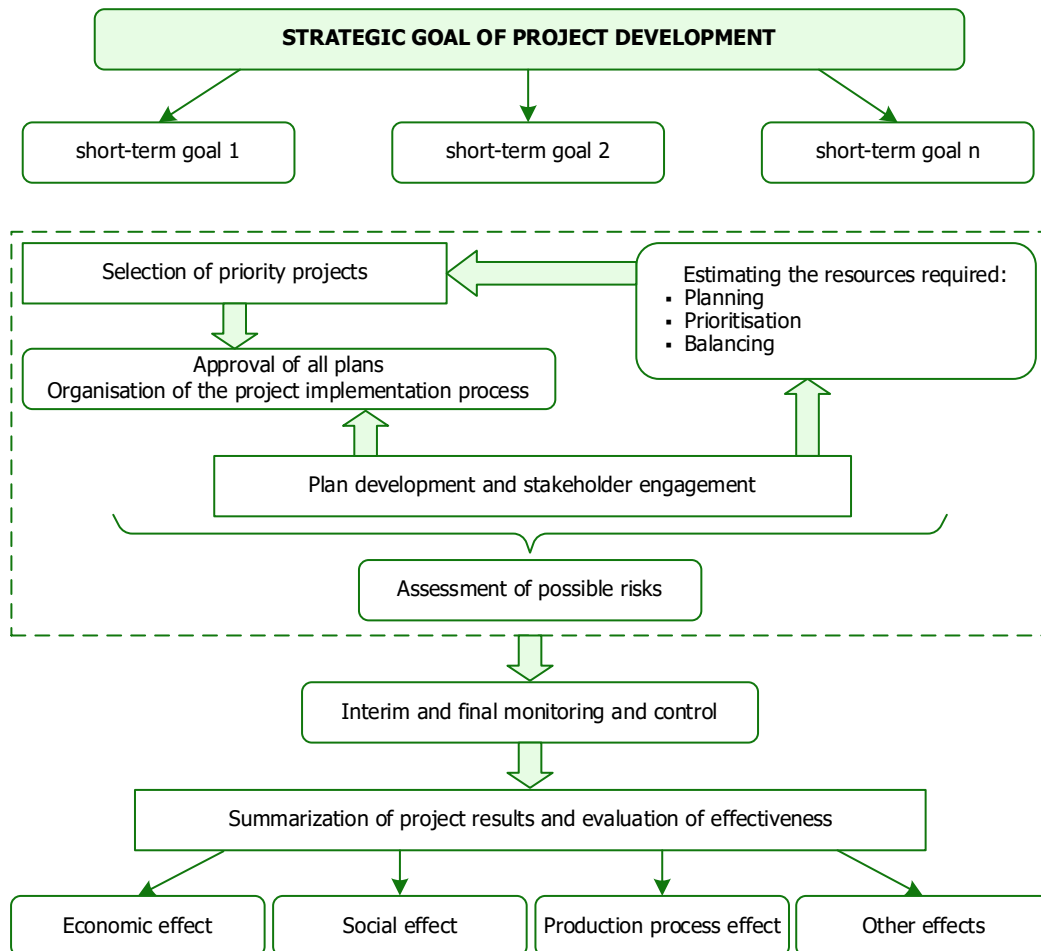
STRATEGIC GOAL OF PROJECT DEVELOPMENT

short-term goal 1

short-term goal 2

short-term goal n

Selection of priority projects

Estimating the resources required:
▪ Planning
▪ Prioritisation
▪ Balancing

Approval of all plans
Organisation of the project implementation process

Plan development and stakeholder engagement

Assessment of possible risks

Interim and final monitoring and control

Summarization of project results and evaluation of effectiveness

Economic effect

Social effect

Production process effect

Other effects